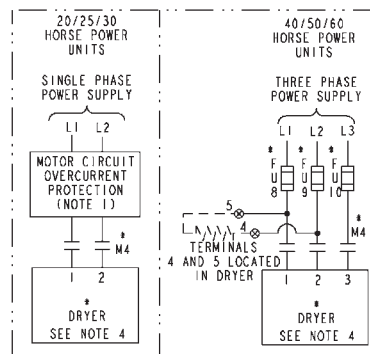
20/25/30 HORSE POWER UNITS

SINGLE PHASE POWER SUPPLY

L1 L2

MOTOR CIRCUIT OVERCURRENT PROTECTION (NOTE 1)

*
M4

1 2

*
DRYER
SEE NOTE 4

40/50/60 HORSE POWER UNITS

THREE PHASE POWER SUPPLY

L1 L2 L3

*
F
U
8

*
F
U
9

*
F
U
10

5

4

TERMINALS 4 AND 5 LOCATED IN DRYER

*
M4

1 2 3

*
DRYER
SEE NOTE 4